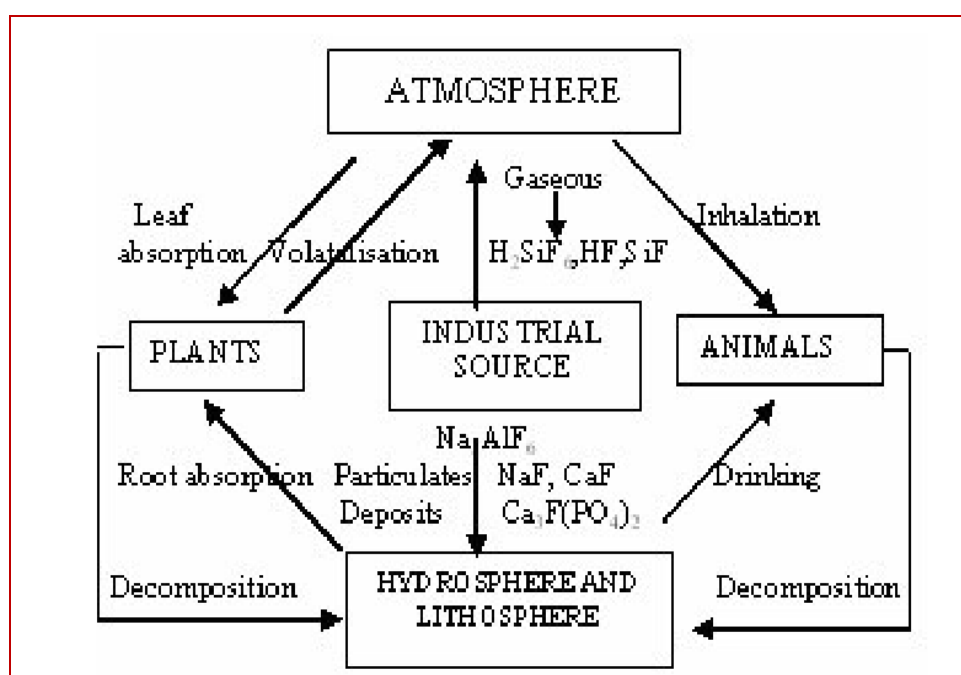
ATMOSPHERE

Leaf absorption

Volatalisation

Gaseous

$H_2SiF_6$, HF, SiF

Inhalation

PLANTS

INDUSTRIAL SOURCE

ANIMALS

$Na_3AlF_6$

Root absorption

Particulates Deposits

NaF, CaF

$Ca_3F(PO_4)_2$

Drinking

Decomposition

HYDROSPHERE AND LITHOSPHERE

Decomposition